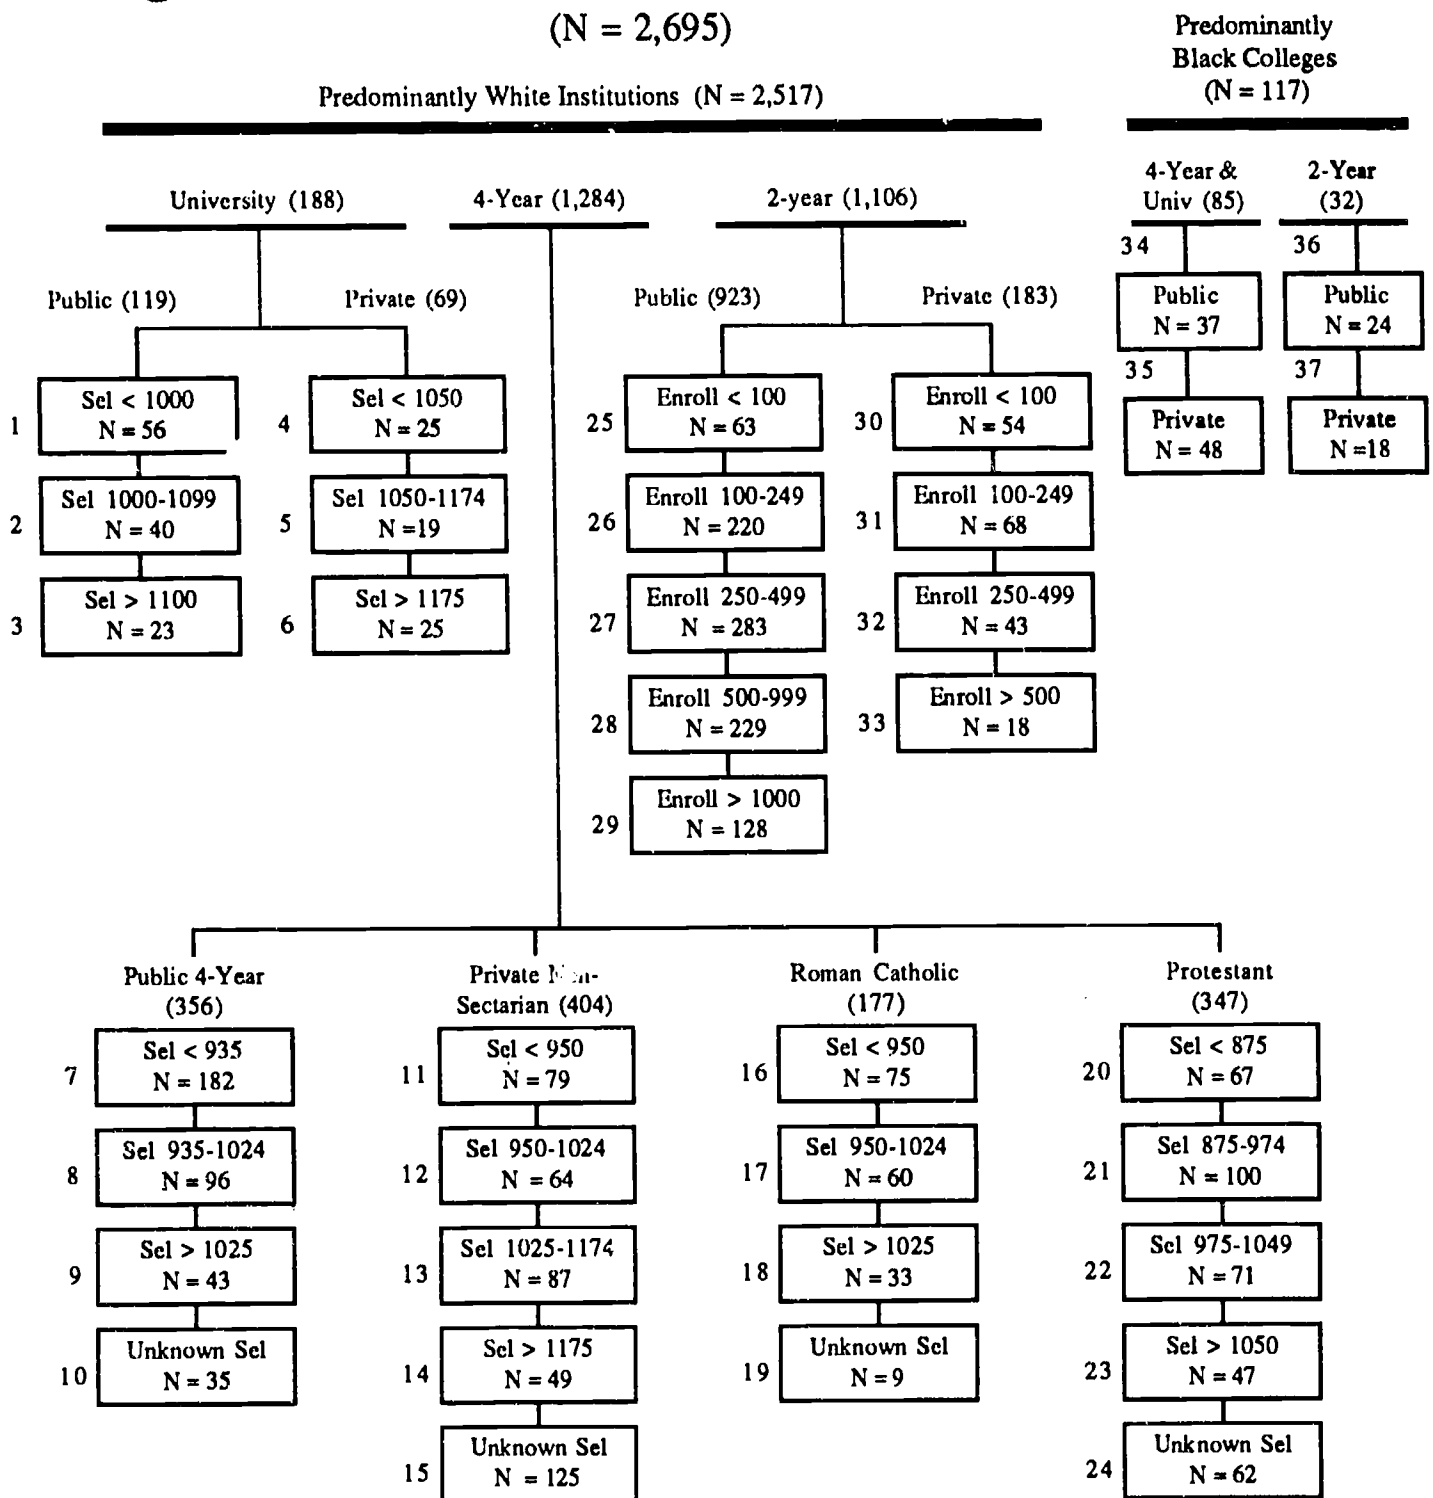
(N = 2,695)

Predominantly White Institutions (N = 2,517)

Predominantly Black Colleges (N = 117)

University (188)

4-Year (1,284)

2-year (1,106)

4-Year & Univ (85)

2-Year (32)

Public (119)

Private (69)

1 Sel < 1000 N = 56

2 Sel 1000-1099 N = 40

3 Sel > 1100 N = 23

4 Sel < 1050 N = 25

5 Sel 1050-1174 N = 19

6 Sel > 1175 N = 25

Public (923)

Private (183)

25 Enroll < 100 N = 63

26 Enroll 100-249 N = 220

27 Enroll 250-499 N = 283

28 Enroll 500-999 N = 229

29 Enroll > 1000 N = 128

30 Enroll < 100 N = 54

31 Enroll 100-249 N = 68

32 Enroll 250-499 N = 43

33 Enroll > 500 N = 18

34 Public N = 37

35 Private N = 48

36 Public N = 24

37 Private N = 18

Public 4-Year (356)

7 Sel < 935 N = 182

8 Sel 935-1024 N = 96

9 Sel > 1025 N = 43

10 Unknown Sel N = 35

Private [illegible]-Sectarian (404)

11 Sel < 950 N = 79

12 Sel 950-1024 N = 64

13 Sel 1025-1174 N = 87

14 Sel > 1175 N = 49

15 Unknown Sel N = 125

Roman Catholic (177)

16 Sel < 950 N = 75

17 Sel 950-1024 N = 60

18 Sel > 1025 N = 33

19 Unknown Sel N = 9

Protestant (347)

20 Sel < 875 N = 67

21 Sel 875-974 N = 100

22 Sel 975-1049 N = 71

23 Sel > 1050 N = 47

24 Unknown Sel N = 62